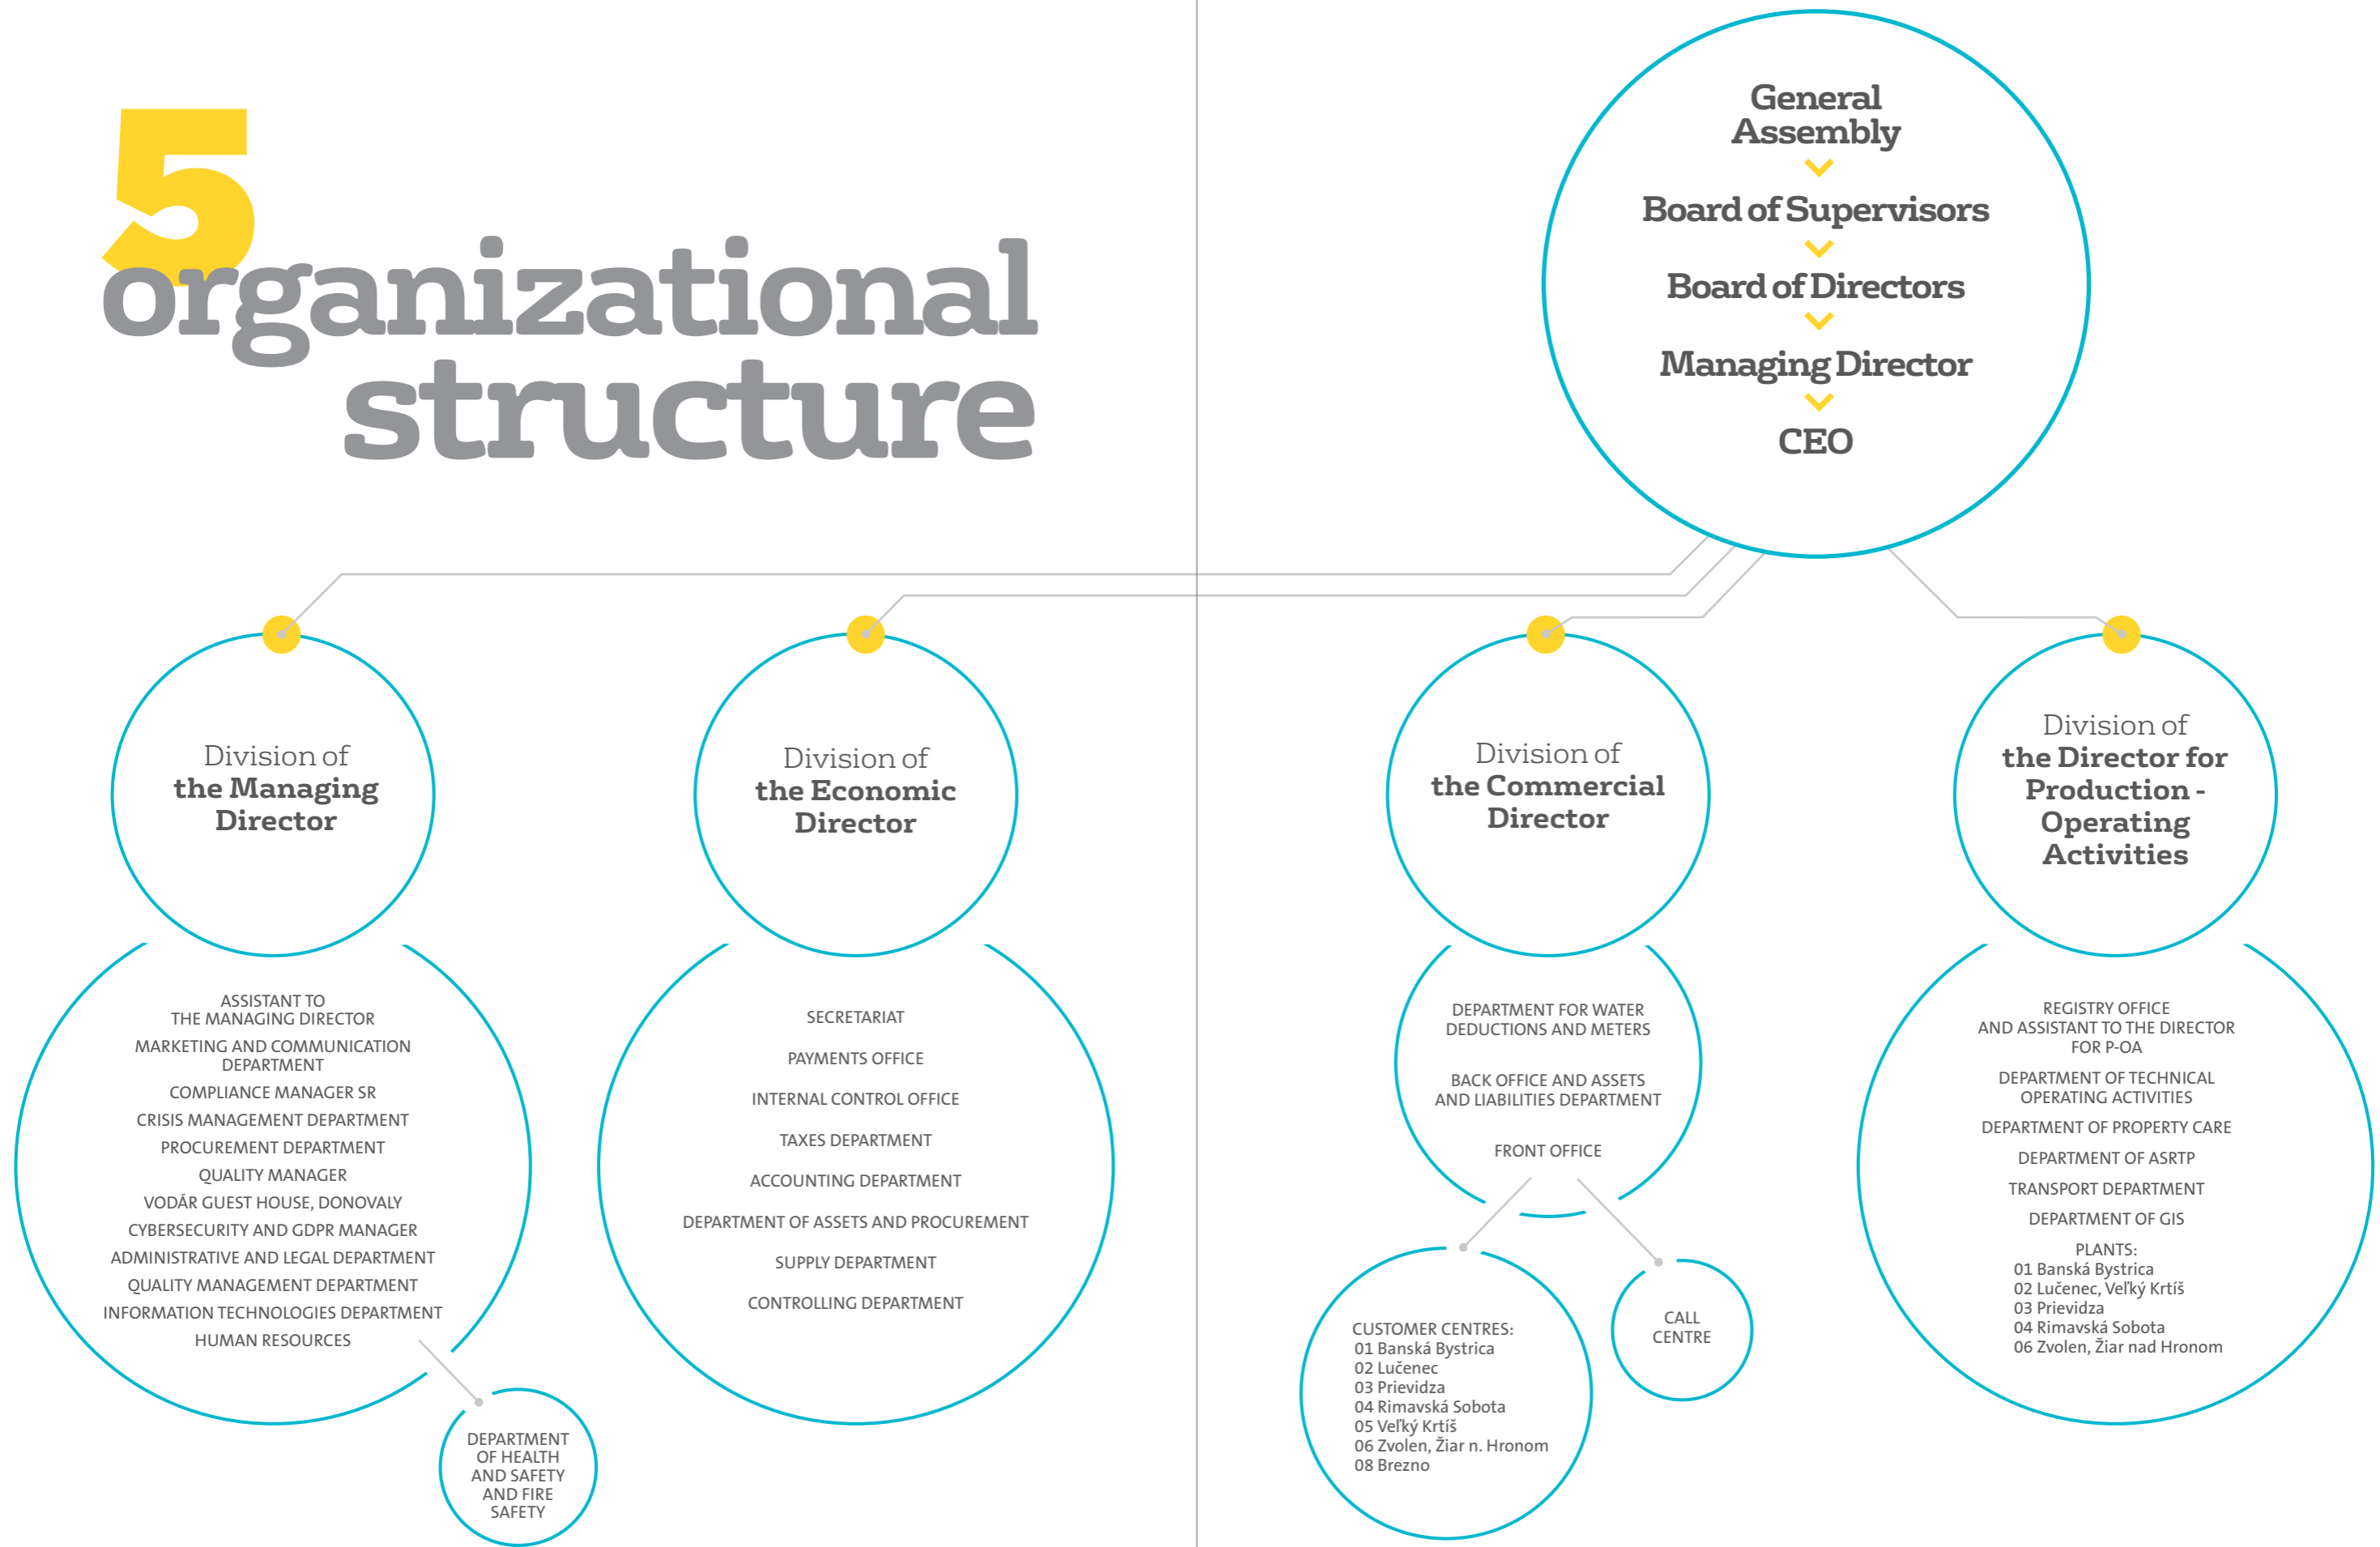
5
organizational structure

General Assembly
Board of Supervisors
Board of Directors
Managing Director
CEO

Division of the Managing Director

ASSISTANT TO THE MANAGING DIRECTOR
MARKETING AND COMMUNICATION DEPARTMENT
COMPLIANCE MANAGER SR
CRISIS MANAGEMENT DEPARTMENT
PROCUREMENT DEPARTMENT
QUALITY MANAGER
VODÁR GUEST HOUSE, DONOVALY
CYBERSECURITY AND GDPR MANAGER
ADMINISTRATIVE AND LEGAL DEPARTMENT
QUALITY MANAGEMENT DEPARTMENT
INFORMATION TECHNOLOGIES DEPARTMENT
HUMAN RESOURCES

DEPARTMENT OF HEALTH AND SAFETY AND FIRE SAFETY

Division of the Economic Director

SECRETARIAT
PAYMENTS OFFICE
INTERNAL CONTROL OFFICE
TAXES DEPARTMENT
ACCOUNTING DEPARTMENT
DEPARTMENT OF ASSETS AND PROCUREMENT
SUPPLY DEPARTMENT
CONTROLLING DEPARTMENT

Division of the Commercial Director

DEPARTMENT FOR WATER DEDUCTIONS AND METERS
BACK OFFICE AND ASSETS AND LIABILITIES DEPARTMENT
FRONT OFFICE

CUSTOMER CENTRES:
01 Banská Bystrica
02 Lučenec
03 Prievidza
04 Rimavská Sobota
05 Veľký Krtíš
06 Zvolen, Žiar n. Hronom
08 Brezno

CALL CENTRE

Division of the Director for Production - Operating Activities

REGISTRY OFFICE AND ASSISTANT TO THE DIRECTOR FOR P-OA
DEPARTMENT OF TECHNICAL OPERATING ACTIVITIES
DEPARTMENT OF PROPERTY CARE
DEPARTMENT OF ASRTP
TRANSPORT DEPARTMENT
DEPARTMENT OF GIS
PLANTS:
01 Banská Bystrica
02 Lučenec, Veľký Krtíš
03 Prievidza
04 Rimavská Sobota
06 Zvolen, Žiar nad Hronom